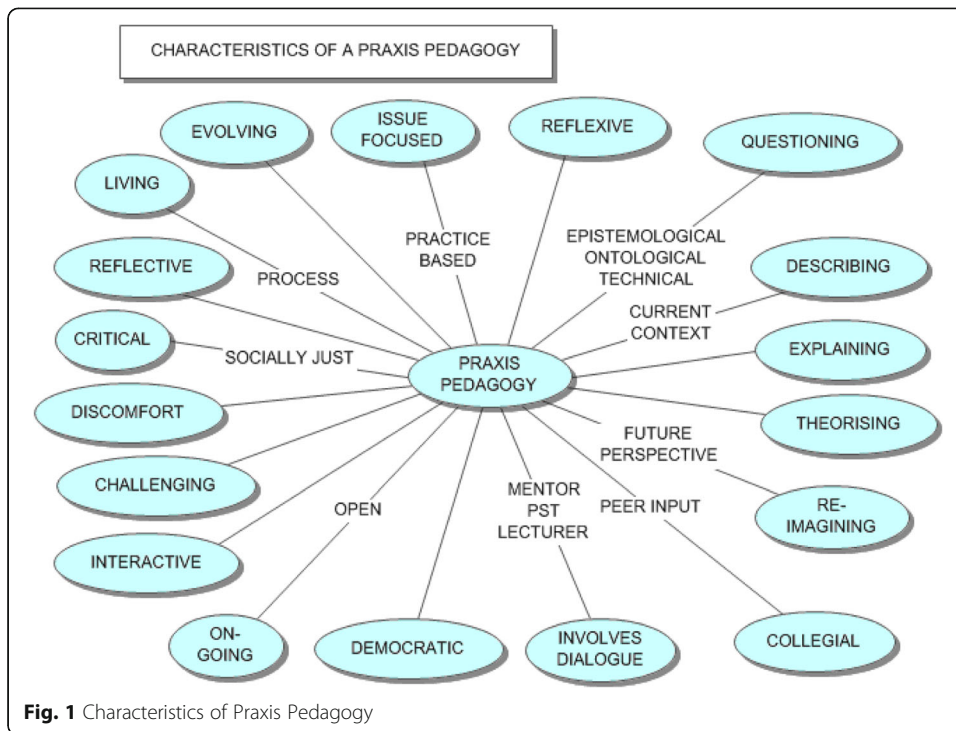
CHARACTERISTICS OF A PRAXIS PEDAGOGY

EVOLVING

ISSUE FOCUSED

REFLEXIVE

QUESTIONING

LIVING

PRACTICE BASED

EPISTEMOLOGICAL ONTOLOGICAL TECHNICAL

REFLECTIVE

PROCESS

DESCRIBING

CURRENT CONTEXT

CRITICAL

SOCIALLY JUST

PRAXIS PEDAGOGY

EXPLAINING

DISCOMFORT

THEORISING

FUTURE PERSPECTIVE

CHALLENGING

MENTOR PST LECTURER

OPEN

PEER INPUT

RE-IMAGINING

INTERACTIVE

ON-GOING

DEMOCRATIC

INVOLVES DIALOGUE

COLLEGIAL

Fig. 1 Characteristics of Praxis Pedagogy